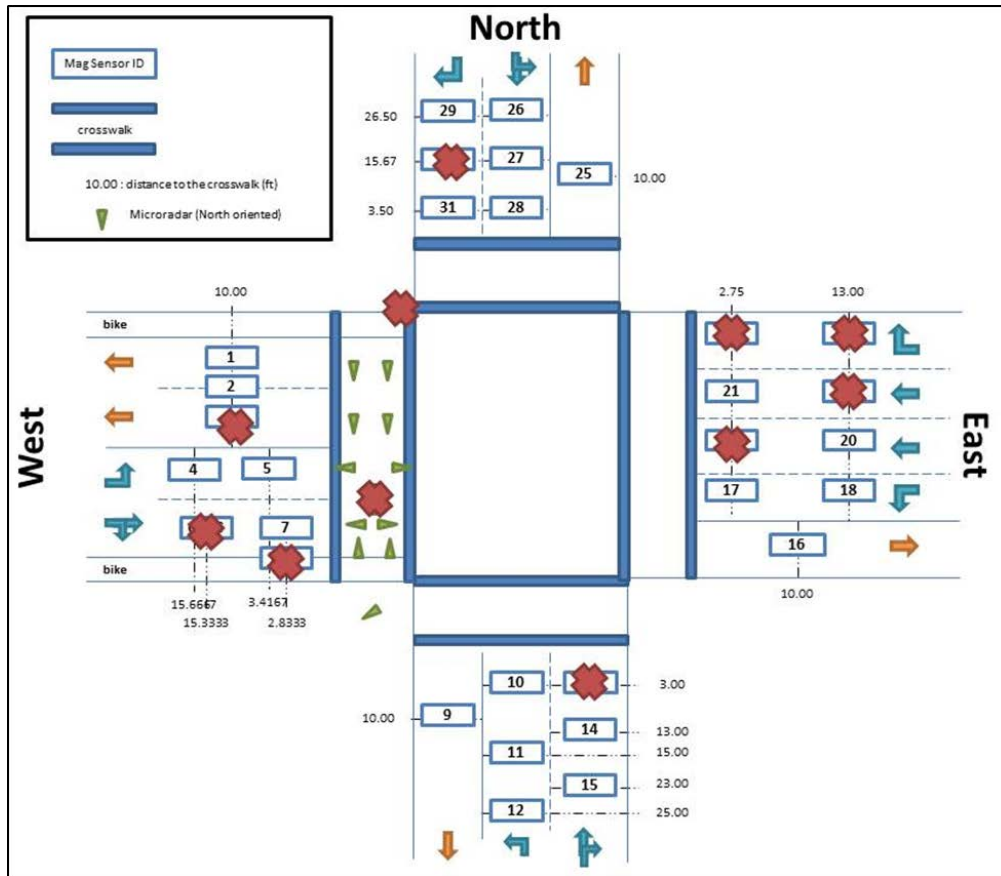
Mag Sensor ID

crosswalk

10.00 : distance to the crosswalk (ft)

Microradar (North oriented)

North

29
26
27
25
31
28

26.50
15.67
3.50
10.00

West

10.00
bike
1
2
4
5
7
bike
15.6667
15.3333
3.4167
2.8333

East

2.75
13.00
21
20
17
18
16
10.00

10
9
14
11
15
12

10.00
3.00
13.00
15.00
23.00
25.00